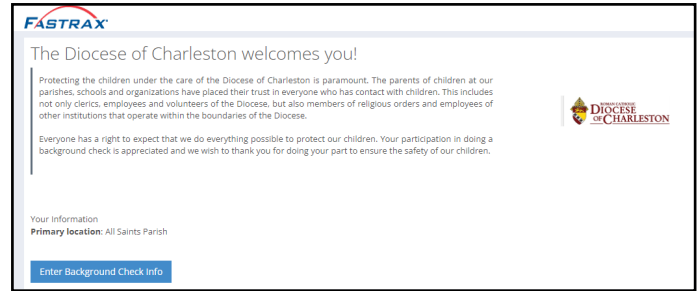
FASTRAX

The Diocese of Charleston welcomes you!

Protecting the children under the care of the Diocese of Charleston is paramount. The parents of children at our parishes, schools and organizations have placed their trust in everyone who has contact with children. This includes not only clerics, employees and volunteers of the Diocese, but also members of religious orders and employees of other institutions that operate within the boundaries of the Diocese.

Everyone has a right to expect that we do everything possible to protect our children. Your participation in doing a background check is appreciated and we wish to thank you for doing your part to ensure the safety of our children.

ROMAN CATHOLIC DIOCESE OF CHARLESTON

Your Information
Primary location: All Saints Parish

Enter Background Check Info